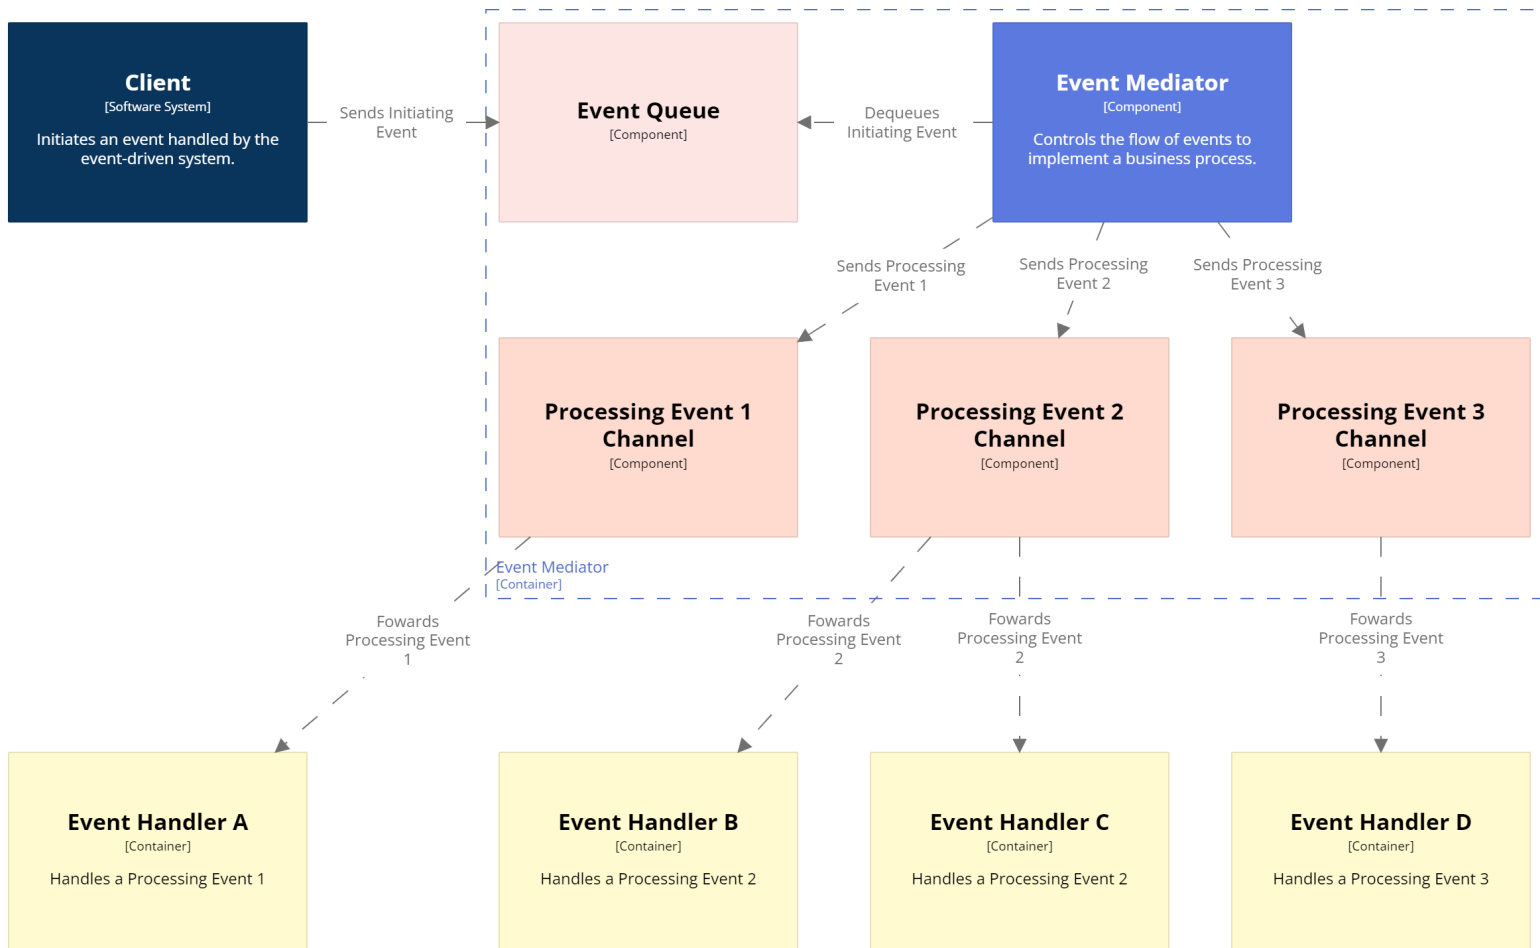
Client
[Software System]
Initiates an event handled by the event-driven system.

Sends Initiating Event

Event Queue
[Component]

Dequeues Initiating Event

Event Mediator
[Component]
Controls the flow of events to implement a business process.

Sends Processing Event 1

Sends Processing Event 2

Sends Processing Event 3

Processing Event 1 Channel
[Component]

Processing Event 2 Channel
[Component]

Processing Event 3 Channel
[Component]

Event Mediator
[Container]

Fowards Processing Event 1

Fowards Processing Event 2

Fowards Processing Event 2

Fowards Processing Event 3

Event Handler A
[Container]
Handles a Processing Event 1

Event Handler B
[Container]
Handles a Processing Event 2

Event Handler C
[Container]
Handles a Processing Event 2

Event Handler D
[Container]
Handles a Processing Event 3